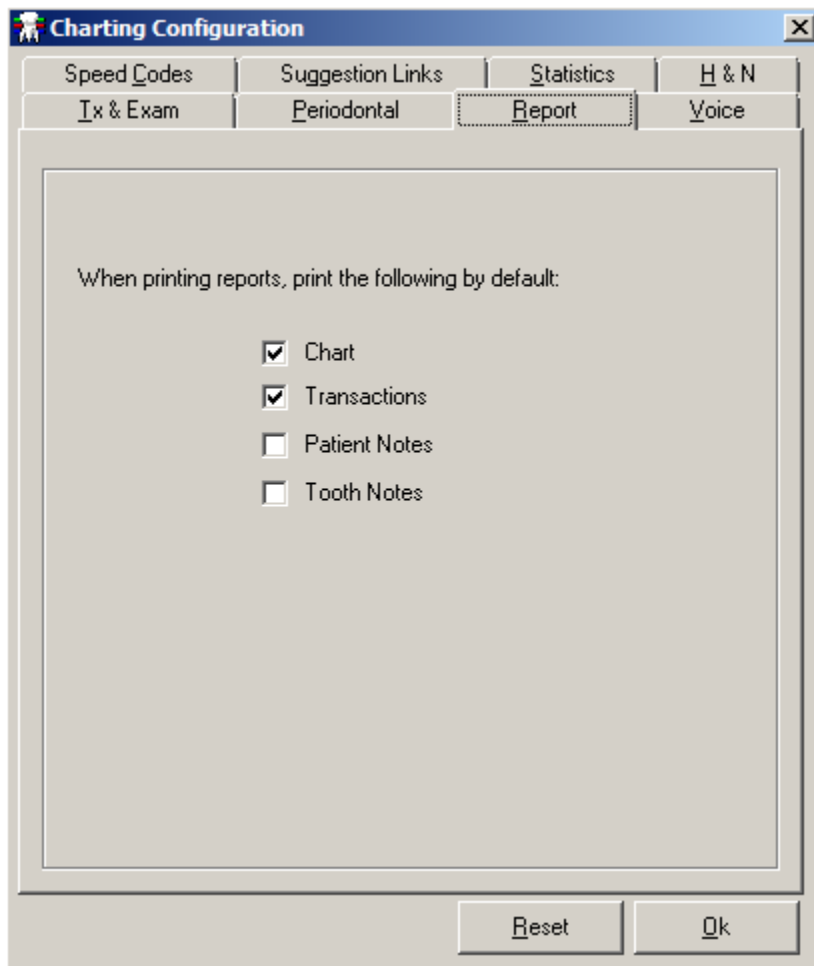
Charting Configuration

Speed Codes | Suggestion Links | Statistics | H & N
Tx & Exam | Periodontal | Report | Voice

When printing reports, print the following by default:

☑ Chart
☑ Transactions
☐ Patient Notes
☐ Tooth Notes

Reset
Ok